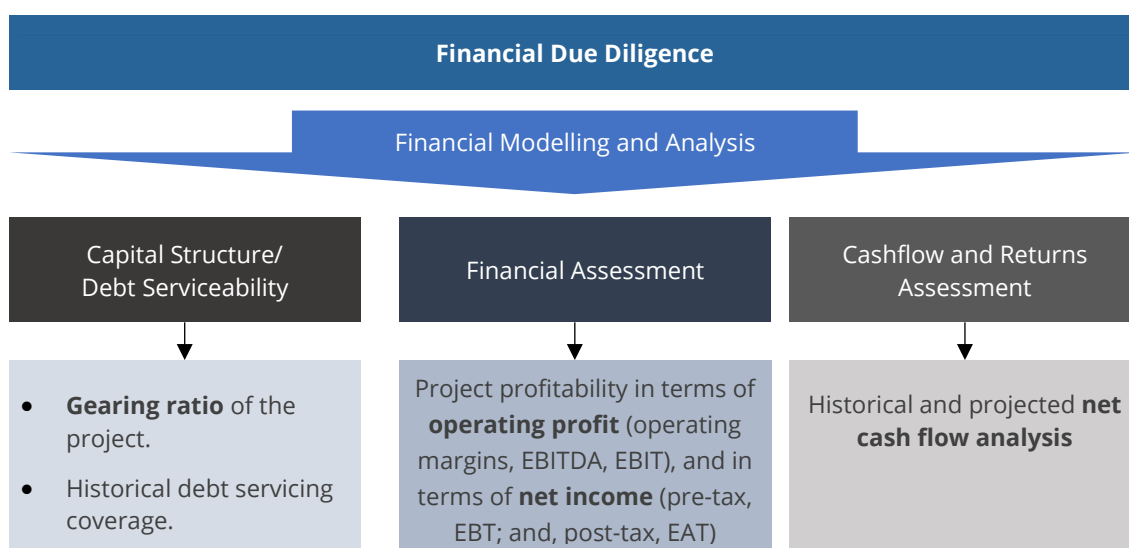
Financial Due Diligence

Financial Modelling and Analysis

Capital Structure/ Debt Serviceability

- Gearing ratio of the project.
- Historical debt servicing coverage.

Financial Assessment

Project profitability in terms of operating profit (operating margins, EBITDA, EBIT), and in terms of net income (pre-tax, EBT; and, post-tax, EAT)

Cashflow and Returns Assessment

Historical and projected net cash flow analysis